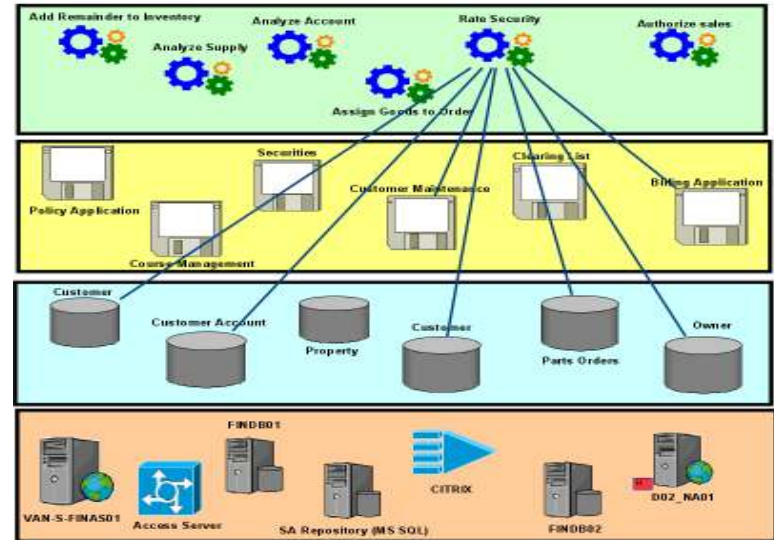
Add Remainder to Inventory
Analyze Supply
Analyze Account
Assign Goods to Order
Rate Security
Authorize sales

Policy Application
Course Management
Securities
Customer Maintenance
Clearing List
Billing Application

Customer
Customer Account
Property
Customer
Parts Orders
Owner

VAN-S-FINAS01
Access Server
FINDB01
SA Repository (MS SQL)
CITRIX
FINDB02
D02_NA01